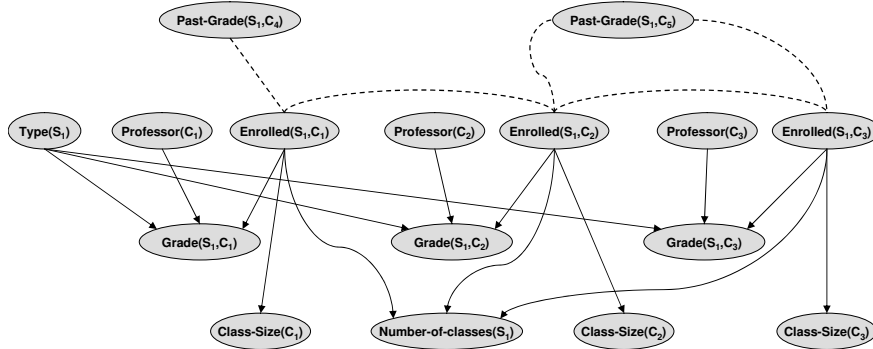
Past-Grade($S_1$,$C_4$)

Past-Grade($S_1$,$C_5$)

Type($S_1$)

Professor($C_1$)

Enrolled($S_1$,$C_1$)

Professor($C_2$)

Enrolled($S_1$,$C_2$)

Professor($C_3$)

Enrolled($S_1$,$C_3$)

Grade($S_1$,$C_1$)

Grade($S_1$,$C_2$)

Grade($S_1$,$C_3$)

Class-Size($C_1$)

Number-of-classes($S_1$)

Class-Size($C_2$)

Class-Size($C_3$)